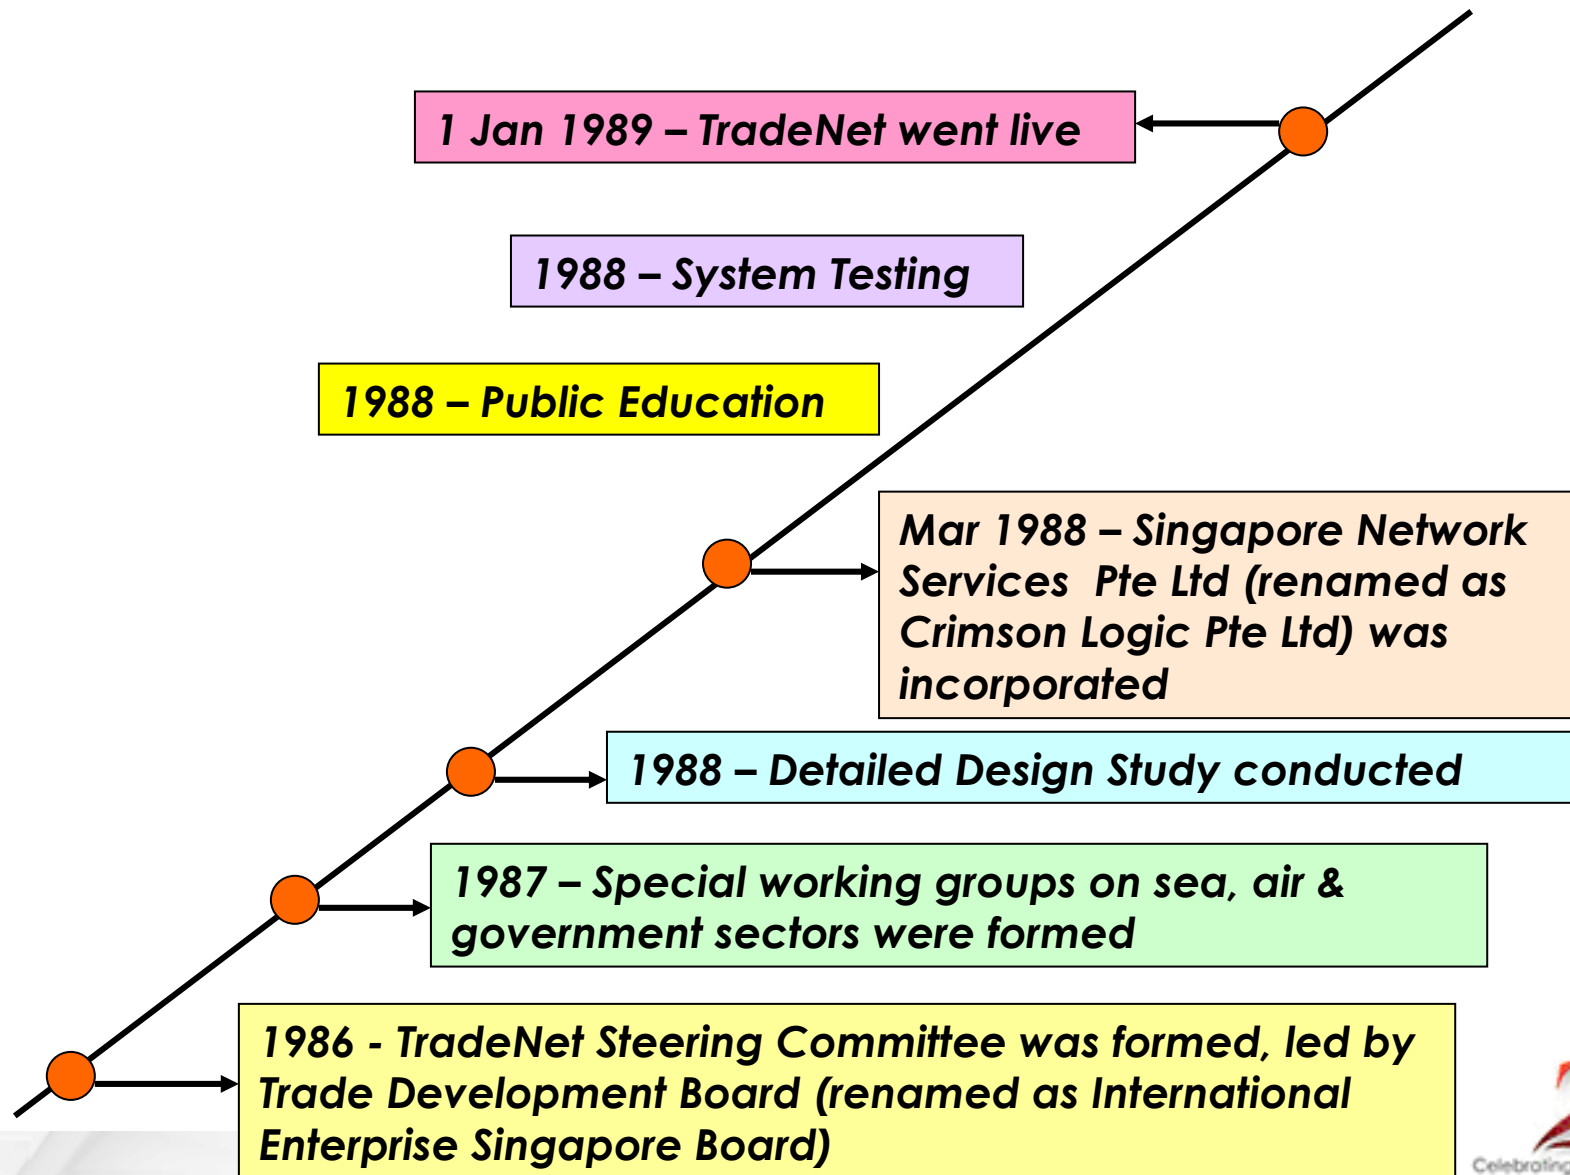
1 Jan 1989 – TradeNet went live

1988 – System Testing

1988 – Public Education

Mar 1988 – Singapore Network Services Pte Ltd (renamed as Crimson Logic Pte Ltd) was incorporated

1988 – Detailed Design Study conducted

1987 – Special working groups on sea, air & government sectors were formed

1986 - TradeNet Steering Committee was formed, led by Trade Development Board (renamed as International Enterprise Singapore Board)

Celebrating